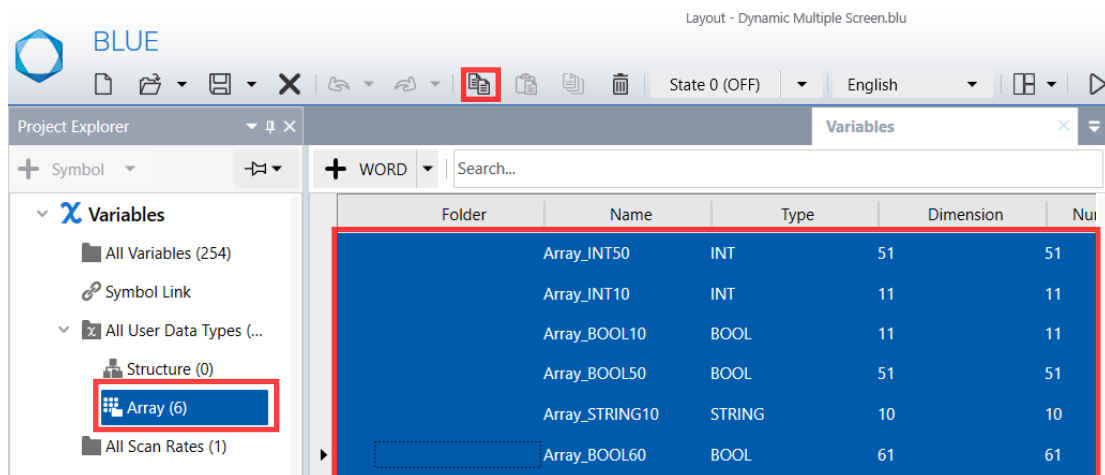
Layout - Dynamic Multiple Screen.blu

BLUE

State 0 (OFF)

English

Project Explorer

Variables

Symbol

WORD

Search...

Variables

All Variables (254)

Symbol Link

All User Data Types (...

Structure (0)

Array (6)

All Scan Rates (1)

| Folder | Name | Type | Dimension | Nu |
|---|---|---|---|---|
| | Array_INT50 | INT | 51 | 51 |
| | Array_INT10 | INT | 11 | 11 |
| | Array_BOOL10 | BOOL | 11 | 11 |
| | Array_BOOL50 | BOOL | 51 | 51 |
| | Array_STRING10 | STRING | 10 | 10 |
| | Array_BOOL60 | BOOL | 61 | 61 |